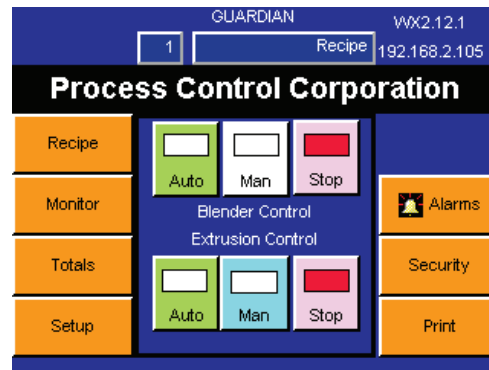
GUARDIAN

WX2.12.1

1

Recipe

192.168.2.105

Process Control Corporation

Recipe

Monitor

Totals

Setup

Auto

Man

Stop

Blender Control

Extrusion Control

Auto

Man

Stop

Alarms

Security

Print